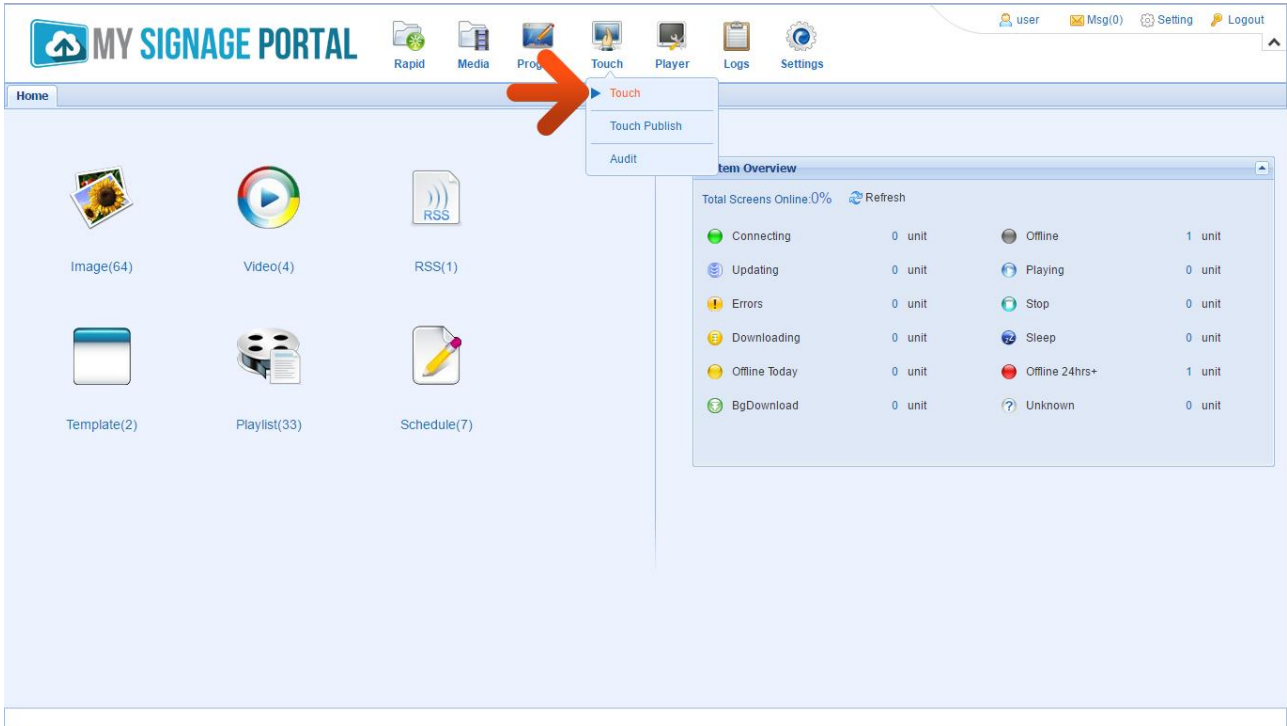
MY SIGNAGE PORTAL

Rapid Media Prog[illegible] Touch Player Logs Settings

user Msg(0) Setting Logout

Home

Touch
Touch Publish
Audit

Image(64) Video(4) RSS(1)

Template(2) Playlist(33) Schedule(7)

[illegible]tem Overview

Total Screens Online:0% Refresh

| | | | |
|---|---|---|---|
| Connecting | 0 unit | Offline | 1 unit |
| Updating | 0 unit | Playing | 0 unit |
| Errors | 0 unit | Stop | 0 unit |
| Downloading | 0 unit | Sleep | 0 unit |
| Offline Today | 0 unit | Offline 24hrs+ | 1 unit |
| BgDownload | 0 unit | Unknown | 0 unit |